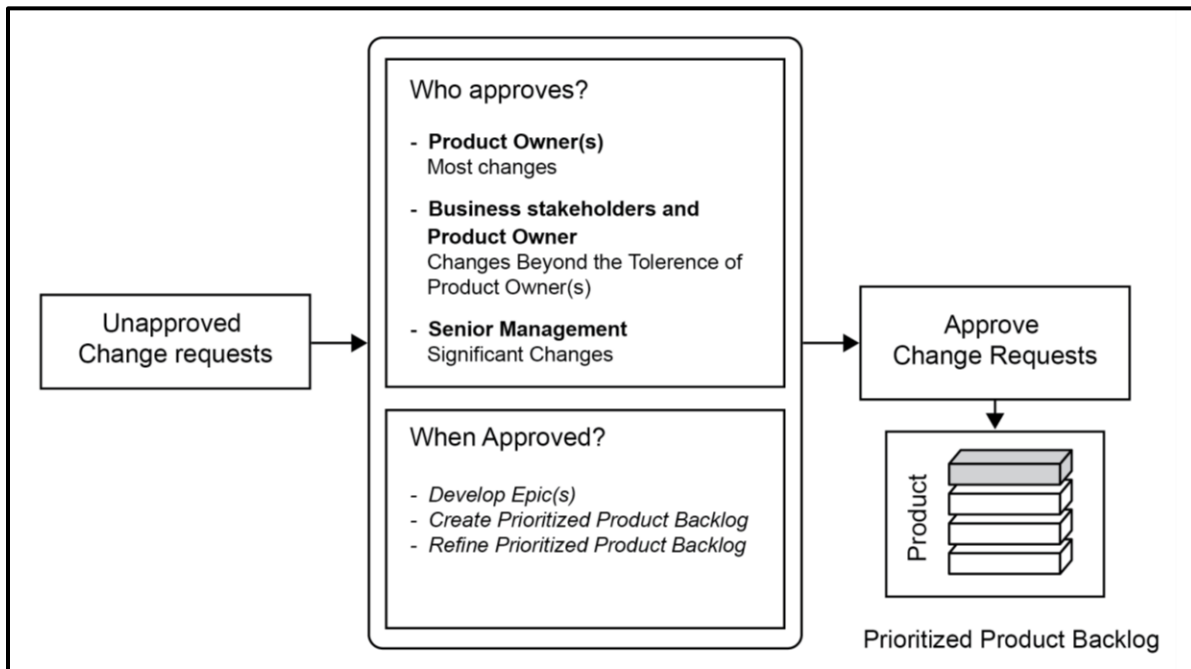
Unapproved Change requests

Who approves?

- **Product Owner(s)**
Most changes

- **Business stakeholders and Product Owner**
Changes Beyond the Tolerence of Product Owner(s)

- **Senior Management**
Significant Changes

When Approved?

- *Develop Epic(s)*
- *Create Prioritized Product Backlog*
- *Refine Prioritized Product Backlog*

Approve Change Requests

Product

Prioritized Product Backlog